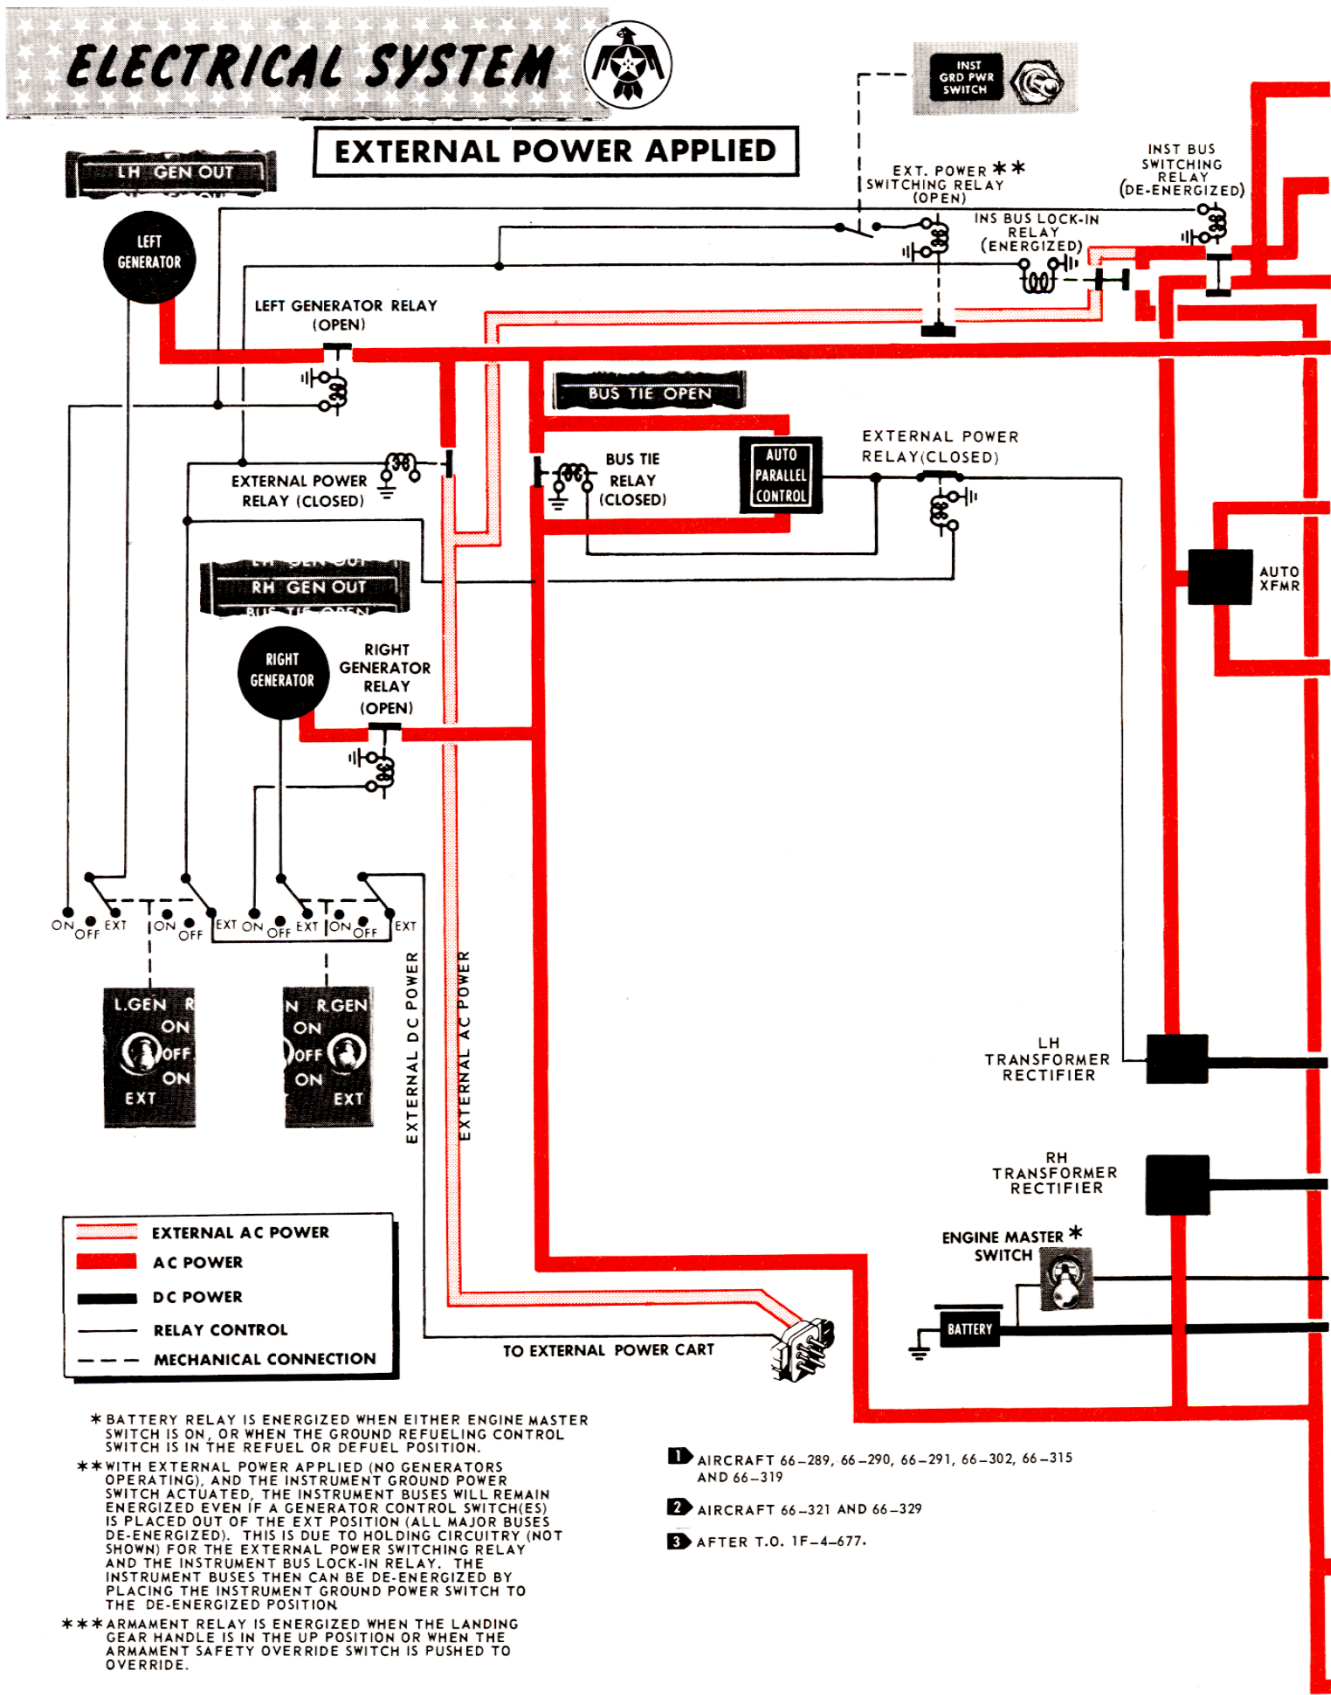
ELECTRICAL SYSTEM

EXTERNAL POWER APPLIED

INST GRD PWR SWITCH

LH GEN OUT

LEFT GENERATOR

EXT. POWER ** SWITCHING RELAY (OPEN)

INST BUS SWITCHING RELAY (DE-ENERGIZED)

INS BUS LOCK-IN RELAY (ENERGIZED)

LEFT GENERATOR RELAY (OPEN)

BUS TIE OPEN

EXTERNAL POWER RELAY (CLOSED)

BUS TIE RELAY (CLOSED)

AUTO PARALLEL CONTROL

EXTERNAL POWER RELAY(CLOSED)

RH GEN OUT

AUTO XFMR

RIGHT GENERATOR

RIGHT GENERATOR RELAY (OPEN)

ON OFF EXT ON OFF EXT ON OFF EXT ON OFF EXT

L.GEN R ON OFF ON EXT

N R GEN ON OFF ON EXT

EXTERNAL DC POWER

EXTERNAL AC POWER

LH TRANSFORMER RECTIFIER

RH TRANSFORMER RECTIFIER

ENGINE MASTER * SWITCH

BATTERY

EXTERNAL AC POWER
AC POWER
DC POWER
RELAY CONTROL
MECHANICAL CONNECTION

TO EXTERNAL POWER CART

* BATTERY RELAY IS ENERGIZED WHEN EITHER ENGINE MASTER SWITCH IS ON, OR WHEN THE GROUND REFUELING CONTROL SWITCH IS IN THE REFUEL OR DEFUEL POSITION.

** WITH EXTERNAL POWER APPLIED (NO GENERATORS OPERATING), AND THE INSTRUMENT GROUND POWER SWITCH ACTUATED, THE INSTRUMENT BUSES WILL REMAIN ENERGIZED EVEN IF A GENERATOR CONTROL SWITCH(ES) IS PLACED OUT OF THE EXT POSITION (ALL MAJOR BUSES DE-ENERGIZED). THIS IS DUE TO HOLDING CIRCUITRY (NOT SHOWN) FOR THE EXTERNAL POWER SWITCHING RELAY AND THE INSTRUMENT BUS LOCK-IN RELAY. THE INSTRUMENT BUSES THEN CAN BE DE-ENERGIZED BY PLACING THE INSTRUMENT GROUND POWER SWITCH TO THE DE-ENERGIZED POSITION.

*** ARMAMENT RELAY IS ENERGIZED WHEN THE LANDING GEAR HANDLE IS IN THE UP POSITION OR WHEN THE ARMAMENT SAFETY OVERRIDE SWITCH IS PUSHED TO OVERRIDE.

1 AIRCRAFT 66-289, 66-290, 66-291, 66-302, 66-315 AND 66-319

2 AIRCRAFT 66-321 AND 66-329

3 AFTER T.O. 1F-4-677.